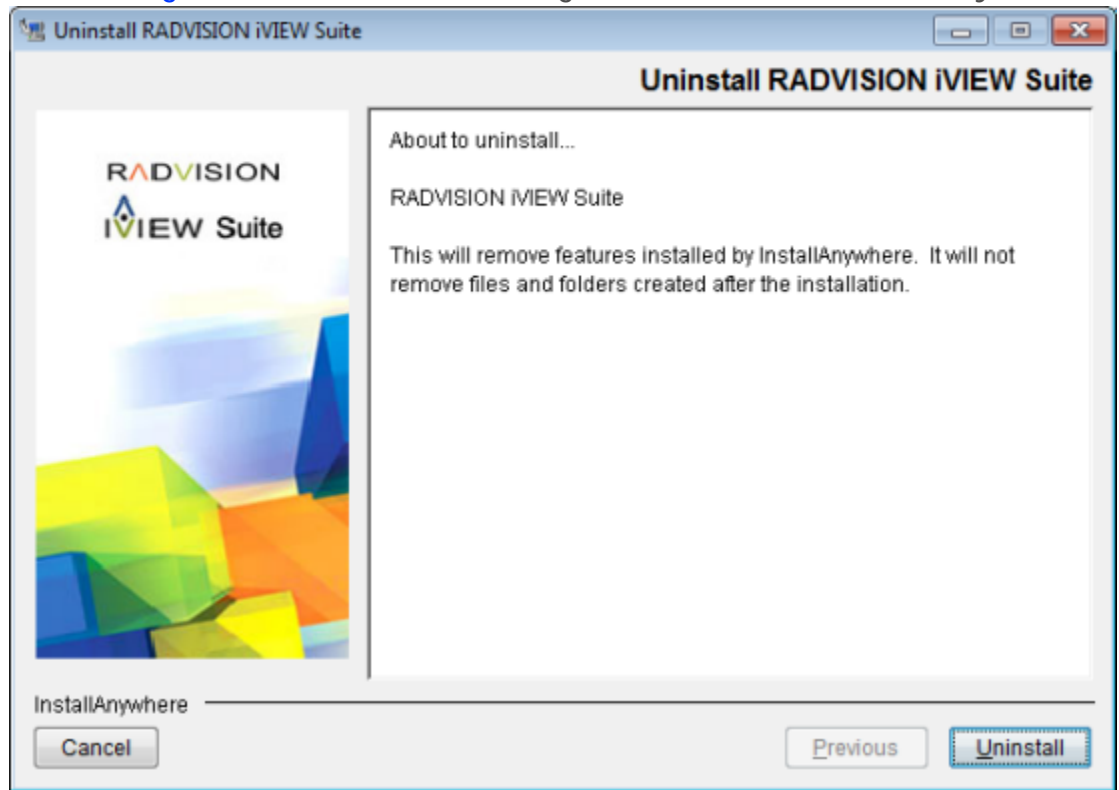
Uninstall RADVISION iVIEW Suite

Uninstall RADVISION iVIEW Suite

RADVISION
iVIEW Suite

About to uninstall...

RADVISION iVIEW Suite

This will remove features installed by InstallAnywhere. It will not remove files and folders created after the installation.

InstallAnywhere

Cancel

Previous

Uninstall